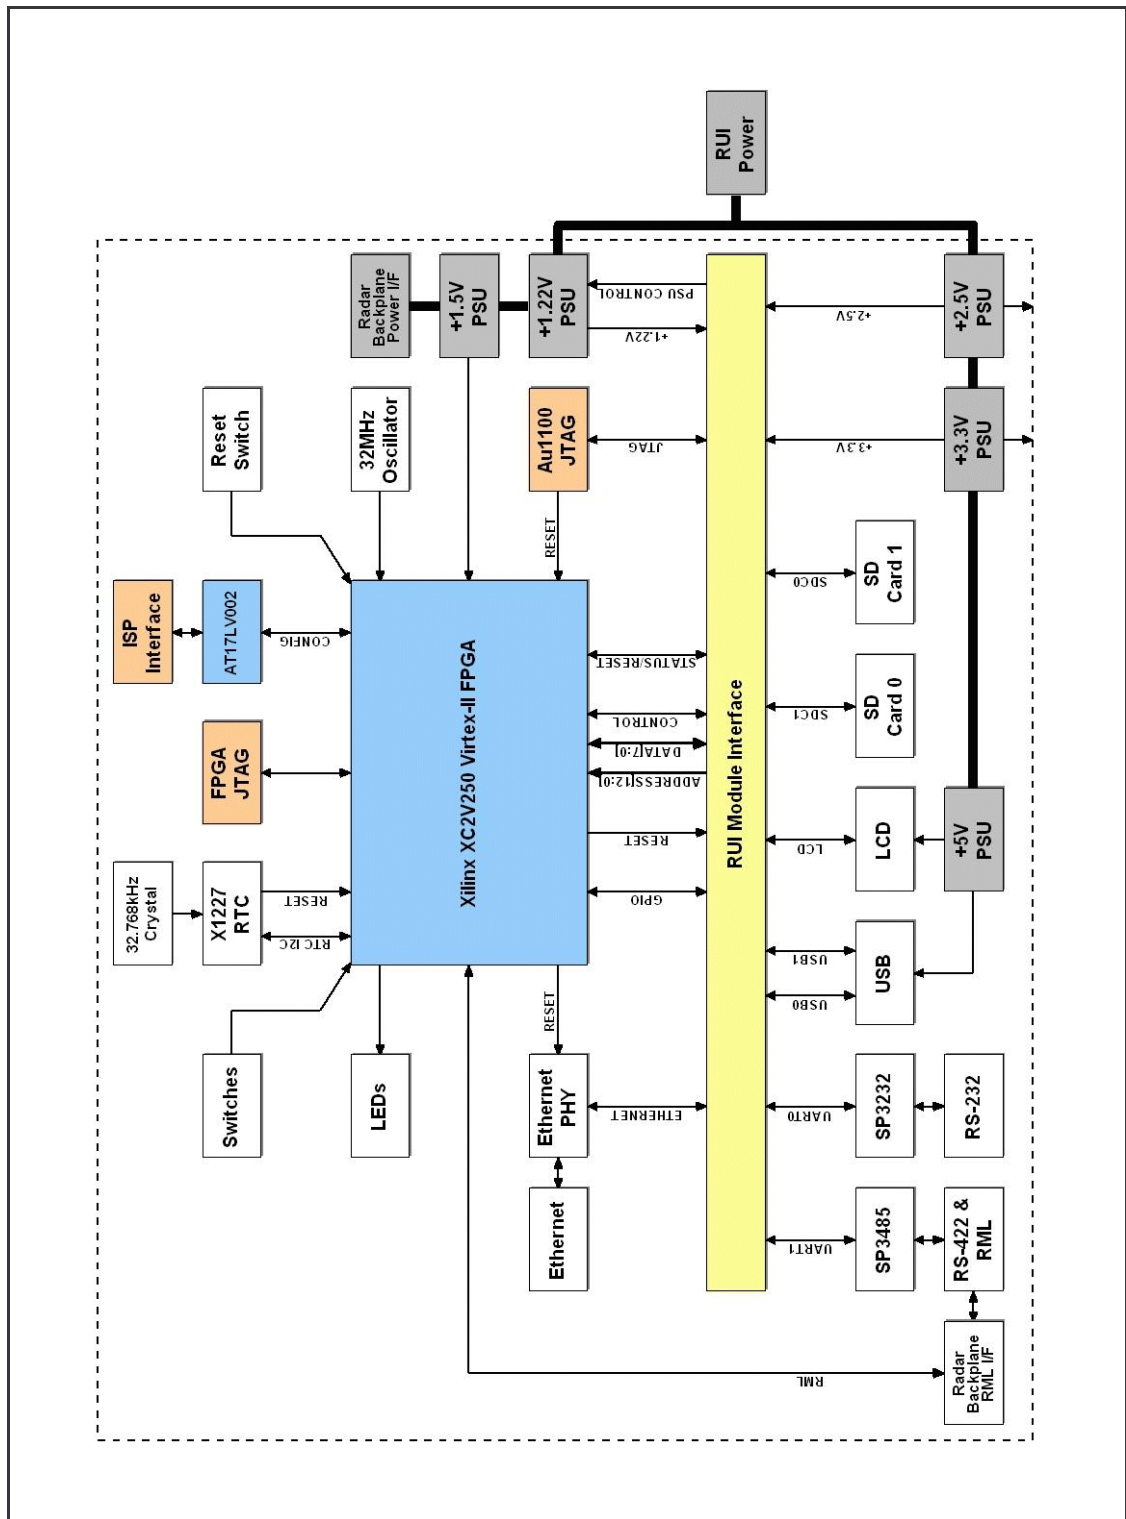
RUI Power

Radar Backplane Power I/F

+1.5V PSU

+1.22V PSU

PSU CONTROL

+1.22V

+2.5V

+2.5V PSU

Reset Switch

32MHz Oscillator

Au1100 JTAG

JTAG

+3.3V

+3.3V PSU

RESET

ISP Interface

AT17LV002

CONFIG

SD Card 1

SDC0

STATUS/RESET

CONTROL

SDC1

SD Card 0

FPGA JTAG

Xilinx XC2V250 Virtex-II FPGA

DATA[7:0]

ADDRESS[12:0]

RUI Module Interface

RESET

LCD

LCD

+5V PSU

32.768kHz Crystal

X1227 RTC

RESET

RTC I2C

GPIO

USB1

USB

USB0

RESET

Switches

LEDs

Ethernet PHY

ETHERNET

UART0

SP3232

RS-232

Ethernet

UART1

SP3485

RS-422 & RML

RML

Radar Backplane RML I/F